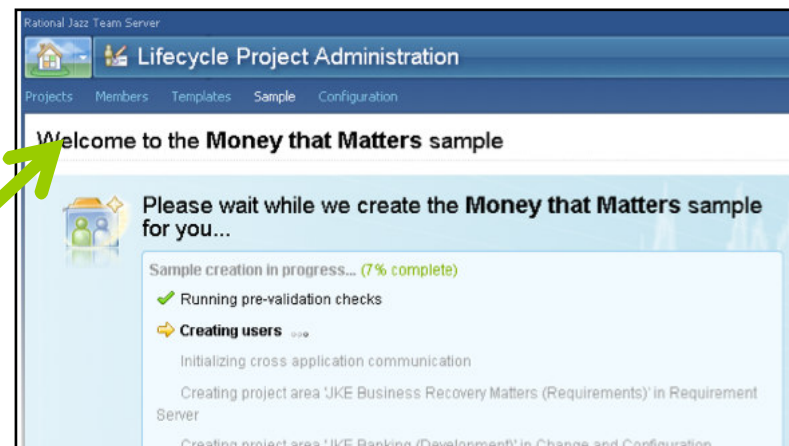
Rational Jazz Team Server

Lifecycle Project Administration

Projects Members Templates Sample Configuration

Welcome to the **Money that Matters** sample

Please wait while we create the **Money that Matters** sample for you...

Sample creation in progress... (7% complete)

Running pre-validation checks

**Creating users** ...

Initializing cross application communication

Creating project area 'JKE Business Recovery Matters (Requirements)' in Requirement Server

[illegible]